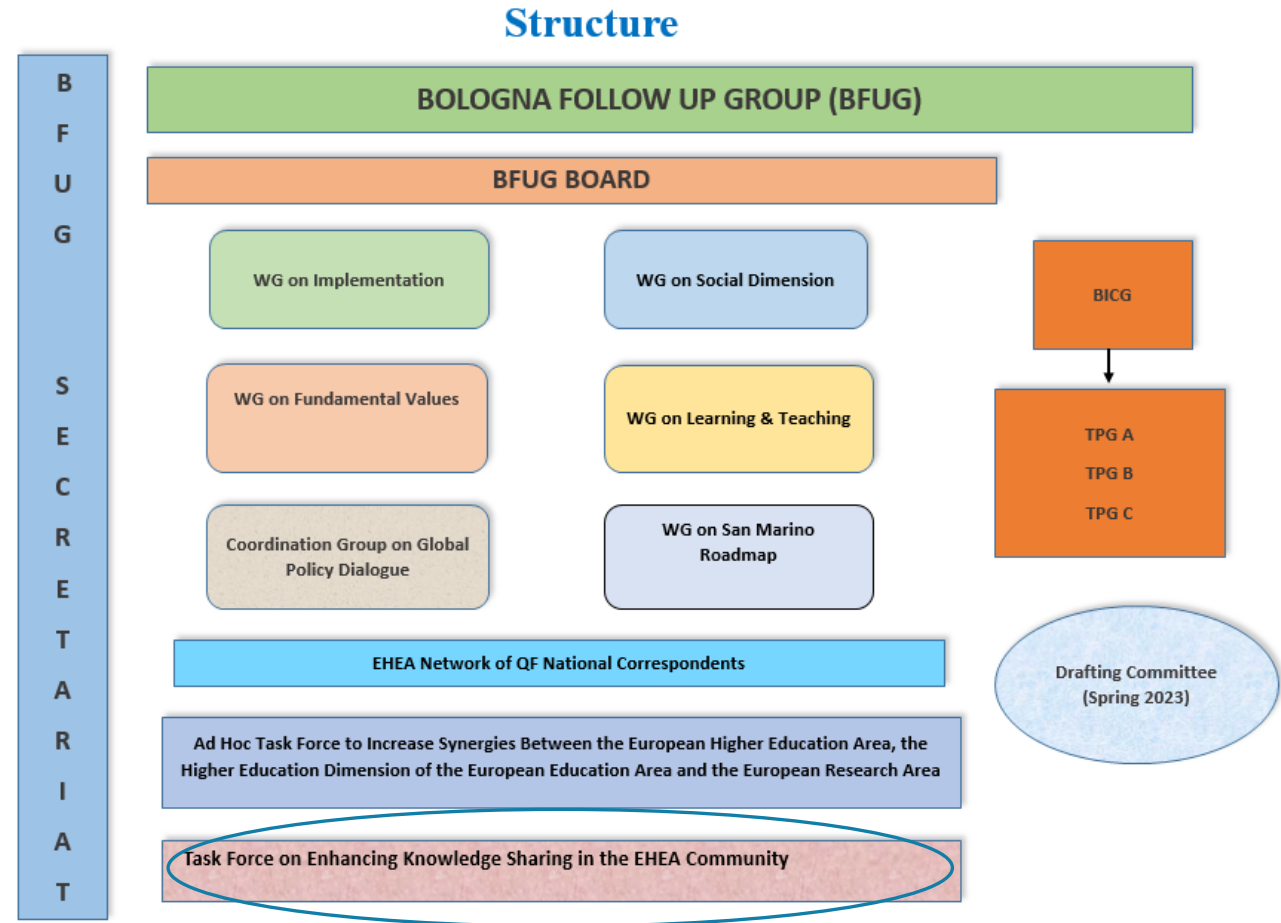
Structure

B
F
U
G

S
E
C
R
E
T
A
R
I
A
T

BOLOGNA FOLLOW UP GROUP (BFUG)

BFUG BOARD

WG on Implementation

WG on Social Dimension

BICG

WG on Fundamental Values

WG on Learning & Teaching

TPG A
TPG B
TPG C

Coordination Group on Global Policy Dialogue

WG on San Marino Roadmap

EHEA Network of QF National Correspondents

Drafting Committee (Spring 2023)

Ad Hoc Task Force to Increase Synergies Between the European Higher Education Area, the Higher Education Dimension of the European Education Area and the European Research Area

Task Force on Enhancing Knowledge Sharing in the EHEA Community